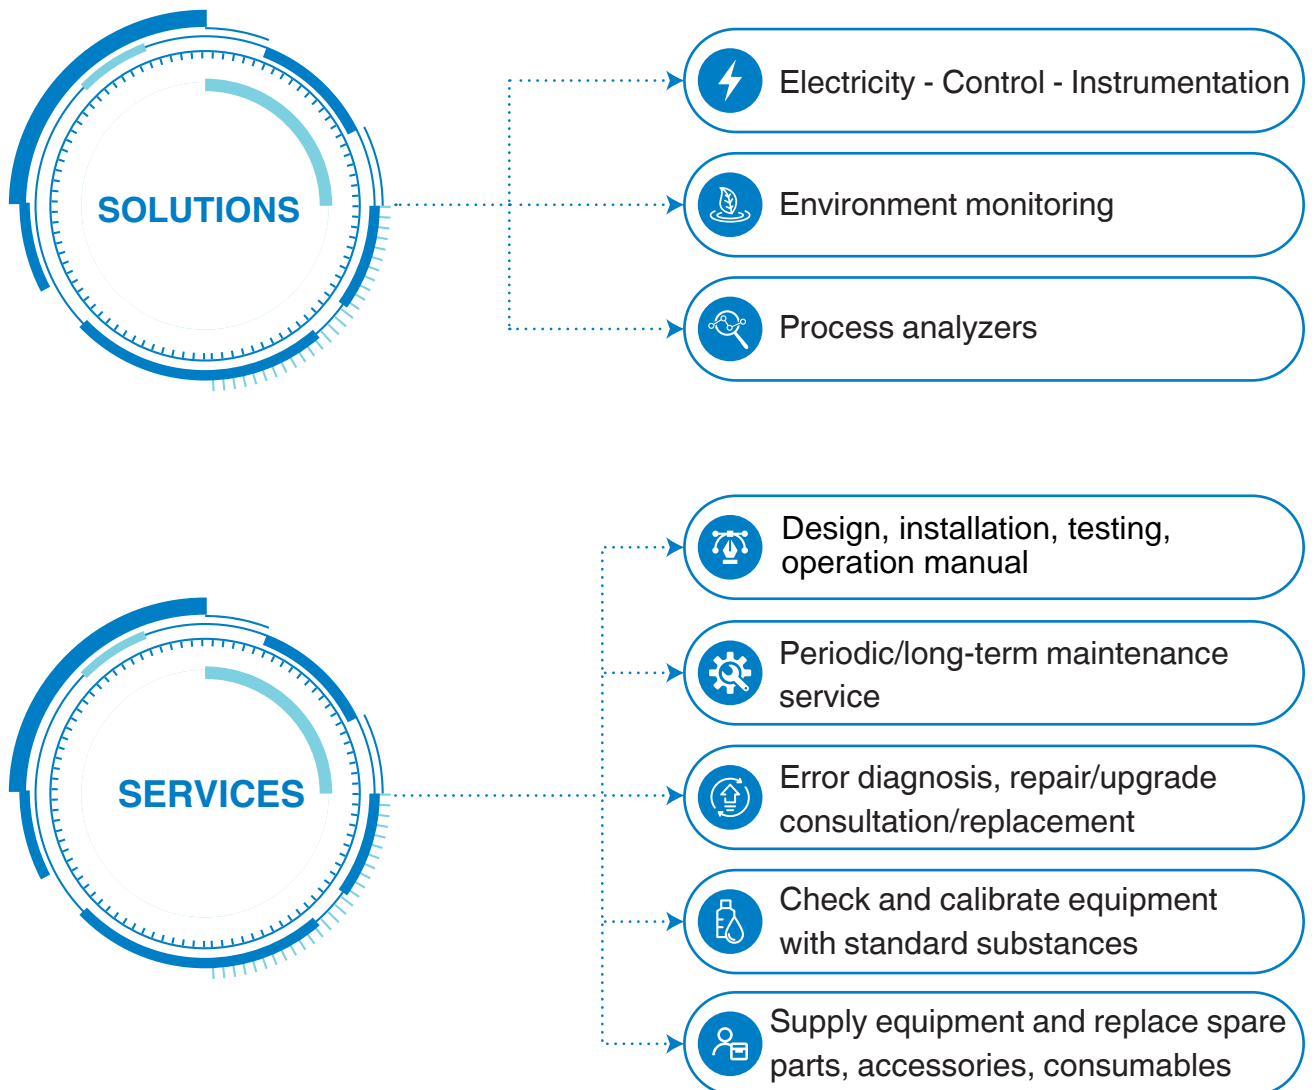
SOLUTIONS

Electricity - Control - Instrumentation

Environment monitoring

Process analyzers

SERVICES

Design, installation, testing, operation manual

Periodic/long-term maintenance service

Error diagnosis, repair/upgrade consultation/replacement

Check and calibrate equipment with standard substances

Supply equipment and replace spare parts, accessories, consumables